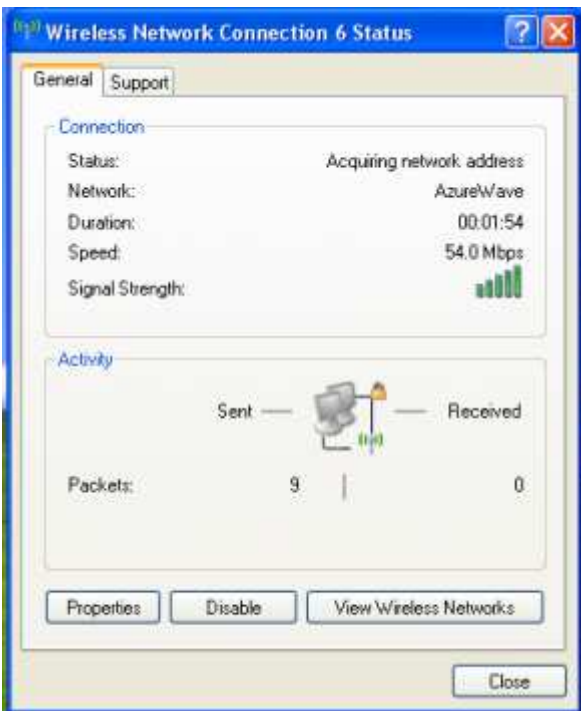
Wireless Network Connection 6 Status

General
Support

Connection
Status: Acquiring network address
Network: AzureWave
Duration: 00:01:54
Speed: 54.0 Mbps
Signal Strength:

Activity
Sent — — Received
Packets: 9 | 0

Properties
Disable
View Wireless Networks

Close